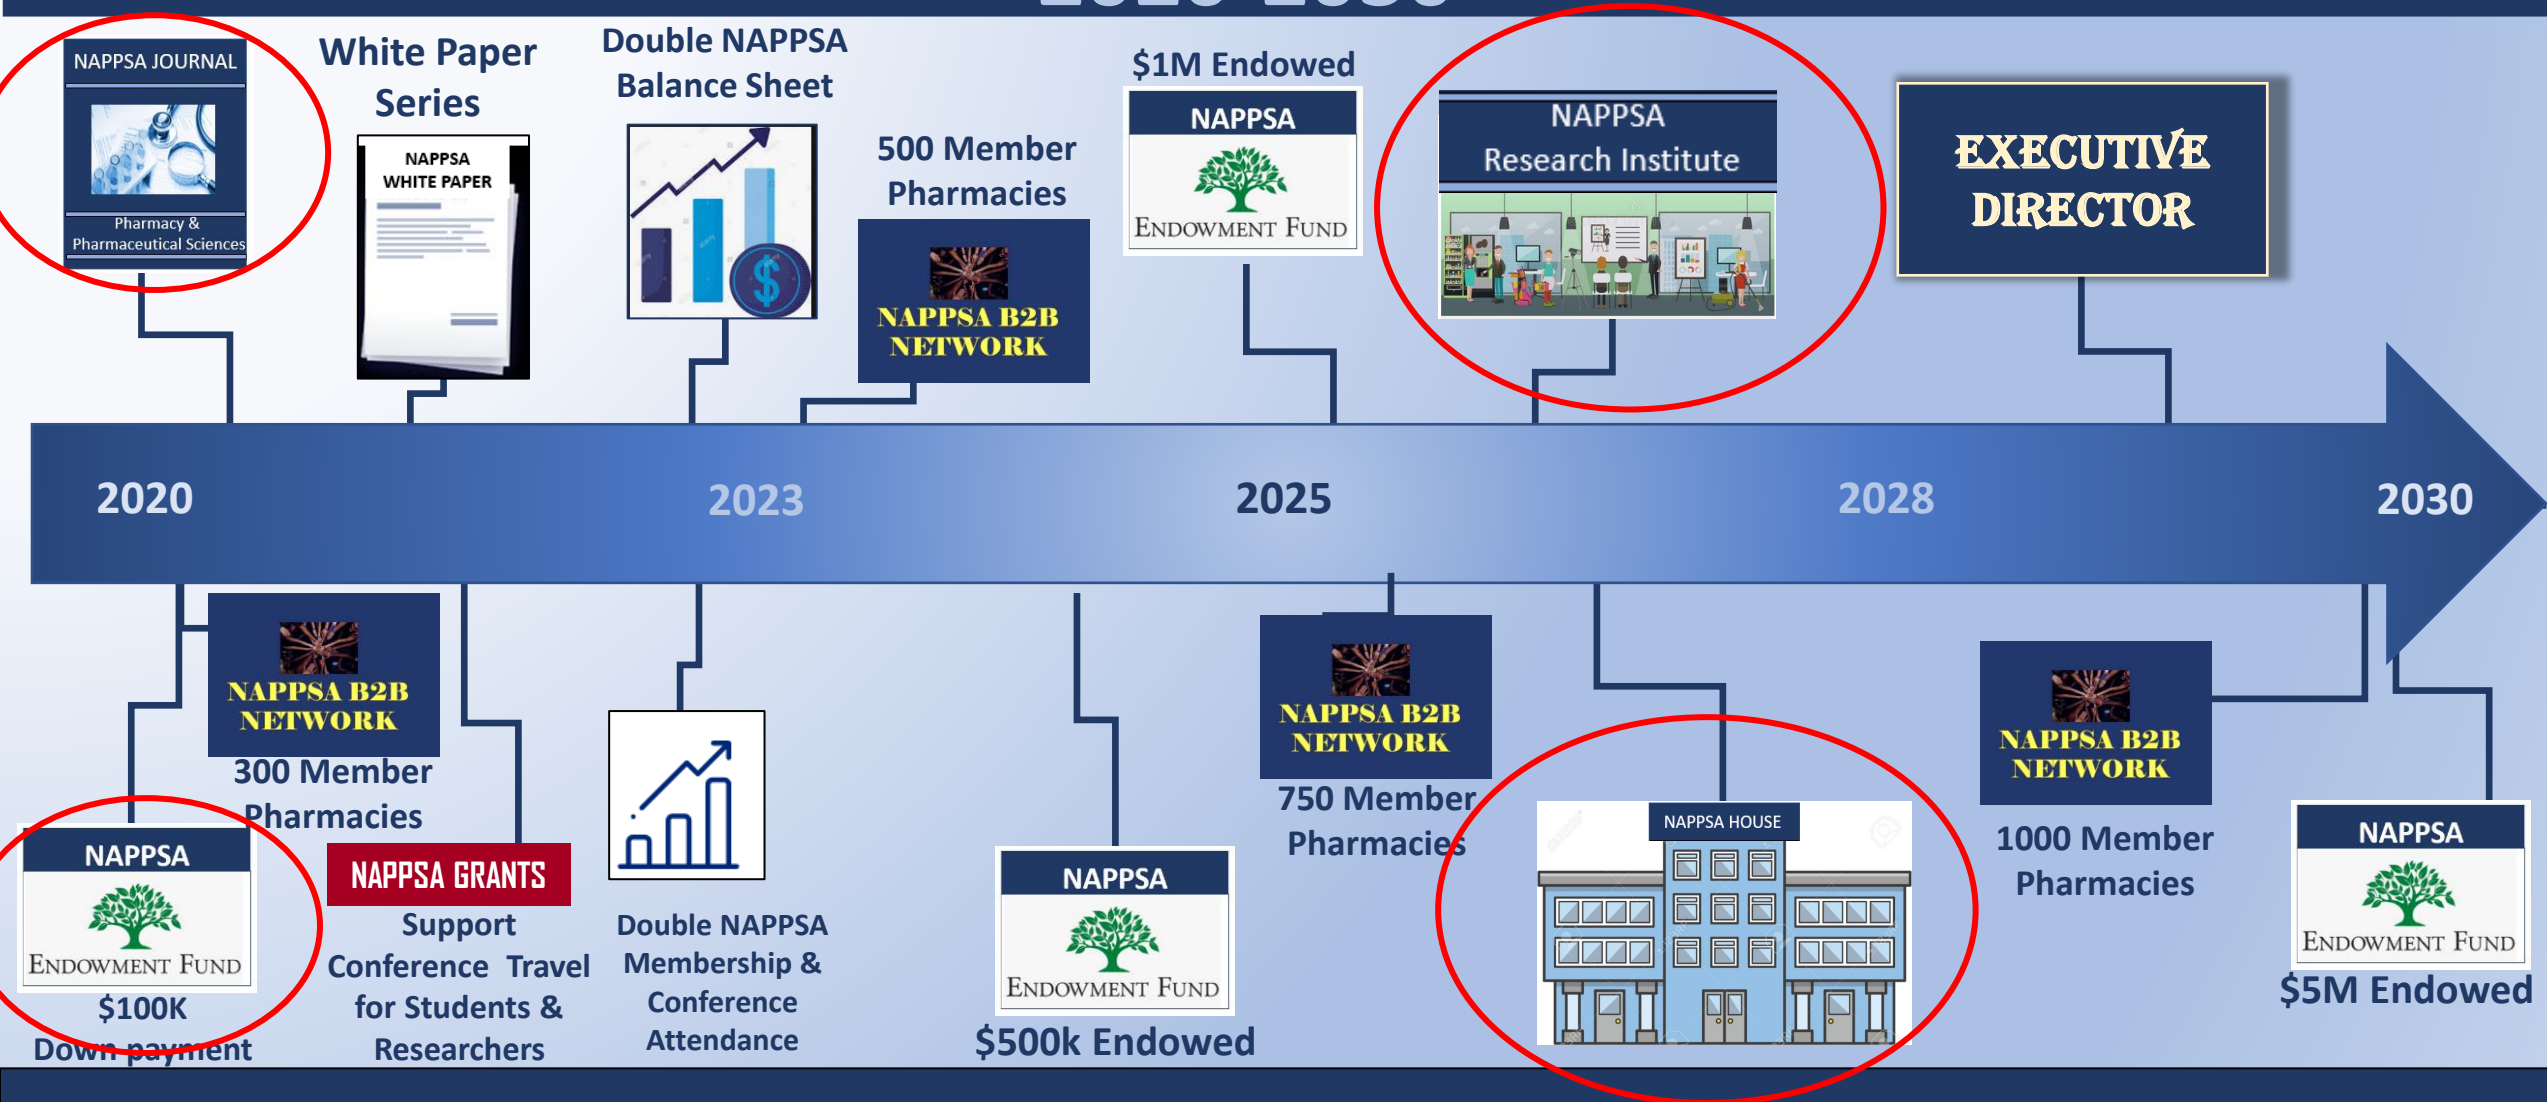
NAPPSA JOURNAL

Pharmacy & Pharmaceutical Sciences

White Paper Series

NAPPSA WHITE PAPER

Double NAPPSA Balance Sheet

500 Member Pharmacies

NAPPSA B2B NETWORK

$1M Endowed

NAPPSA

ENDOWMENT FUND

NAPPSA Research Institute

EXECUTIVE DIRECTOR

2020

2023

2025

2028

2030

NAPPSA B2B NETWORK

300 Member Pharmacies

NAPPSA

ENDOWMENT FUND

$100K Down payment

NAPPSA GRANTS

Support Conference Travel for Students & Researchers

Double NAPPSA Membership & Conference Attendance

NAPPSA

ENDOWMENT FUND

$500k Endowed

NAPPSA B2B NETWORK

750 Member Pharmacies

NAPPSA HOUSE

NAPPSA B2B NETWORK

1000 Member Pharmacies

NAPPSA

ENDOWMENT FUND

$5M Endowed